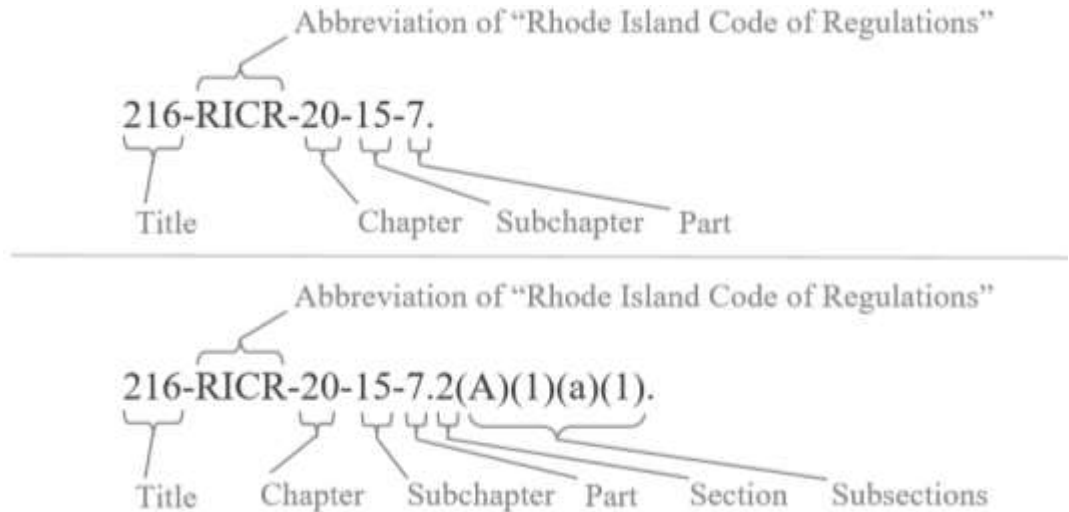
Abbreviation of "Rhode Island Code of Regulations"

216-RICR-20-15-7.

Title Chapter Subchapter Part

Abbreviation of "Rhode Island Code of Regulations"

216-RICR-20-15-7.2(A)(1)(a)(1).

Title Chapter Subchapter Part Section Subsections